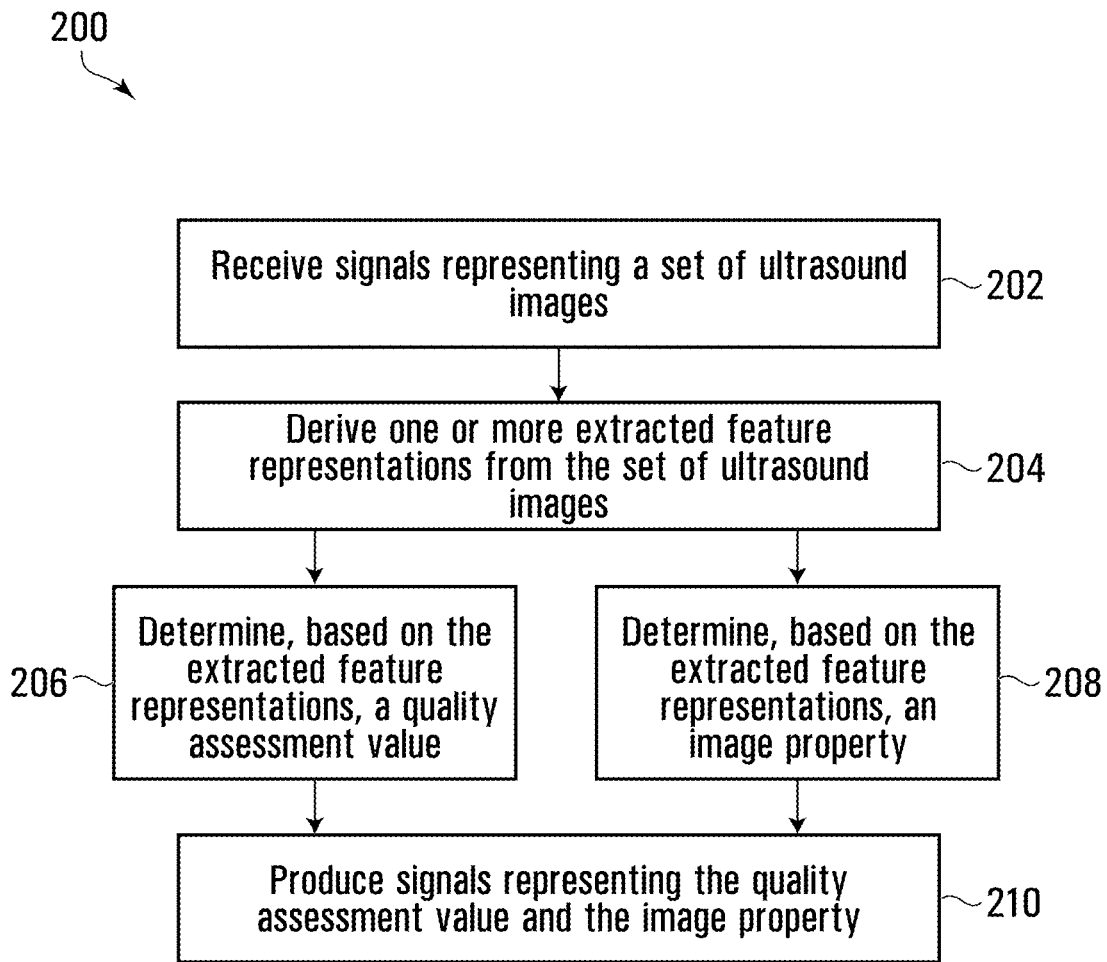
200

Receive signals representing a set of ultrasound images

202

Derive one or more extracted feature representations from the set of ultrasound images

204

206

Determine, based on the extracted feature representations, a quality assessment value

Determine, based on the extracted feature representations, an image property

208

Produce signals representing the quality assessment value and the image property

210